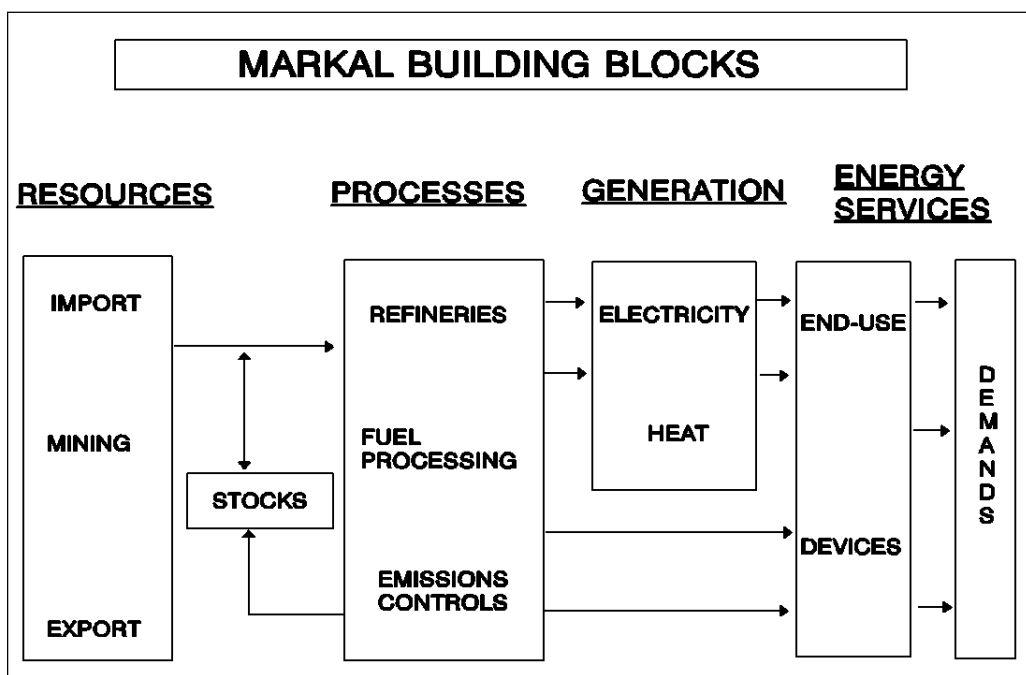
MARKAL BUILDING BLOCKS

RESOURCES

PROCESSES

GENERATION

ENERGY SERVICES

IMPORT

MINING

EXPORT

STOCKS

REFINERIES

FUEL PROCESSING

EMISSIONS CONTROLS

ELECTRICITY

HEAT

END-USE

DEVICES

DEMANDS